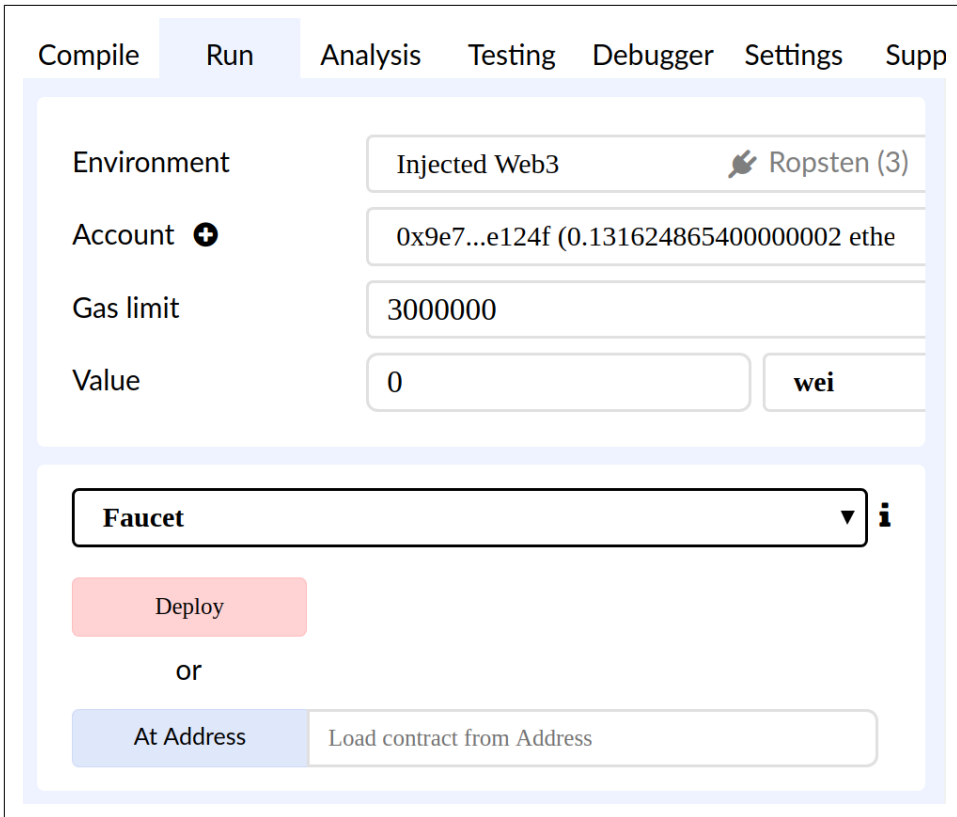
Compile Run Analysis Testing Debugger Settings Supp

Environment
Injected Web3
Ropsten (3)

Account
0x9e7...e124f (0.131624865400000002 ethe

Gas limit
3000000

Value
0
wei

Faucet
i

Deploy

or

At Address
Load contract from Address